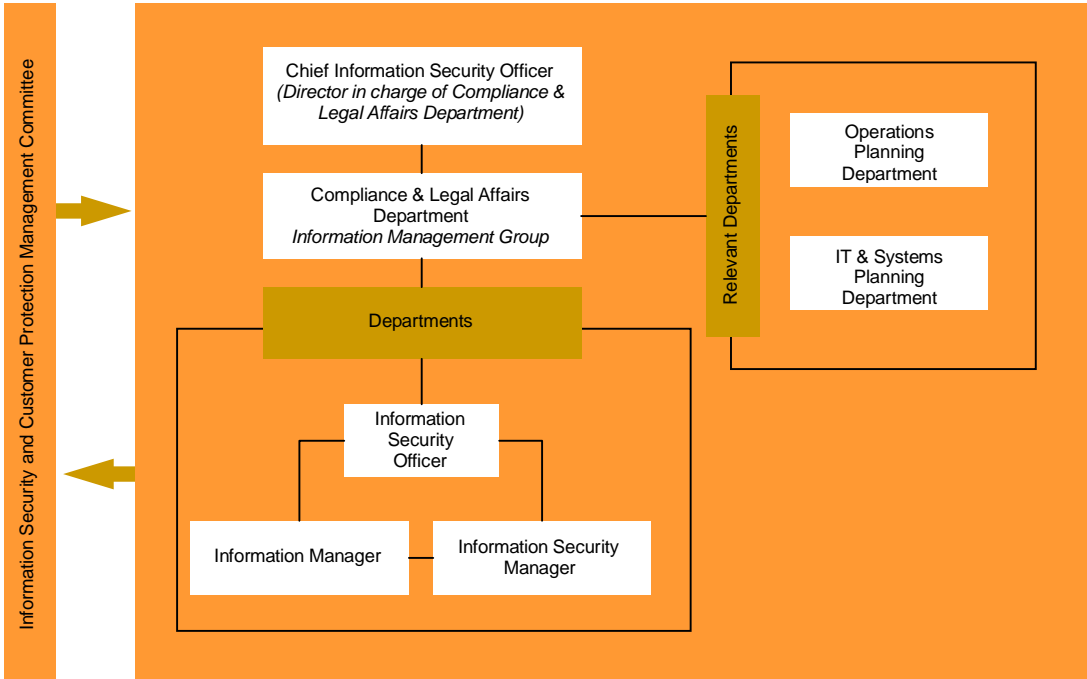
Information Security and Customer Protection Management Committee

Chief Information Security Officer
*(Director in charge of Compliance & Legal Affairs Department)*

Compliance & Legal Affairs Department
*Information Management Group*

Departments

Information Security Officer

Information Manager

Information Security Manager

Relevant Departments

Operations Planning Department

IT & Systems Planning Department